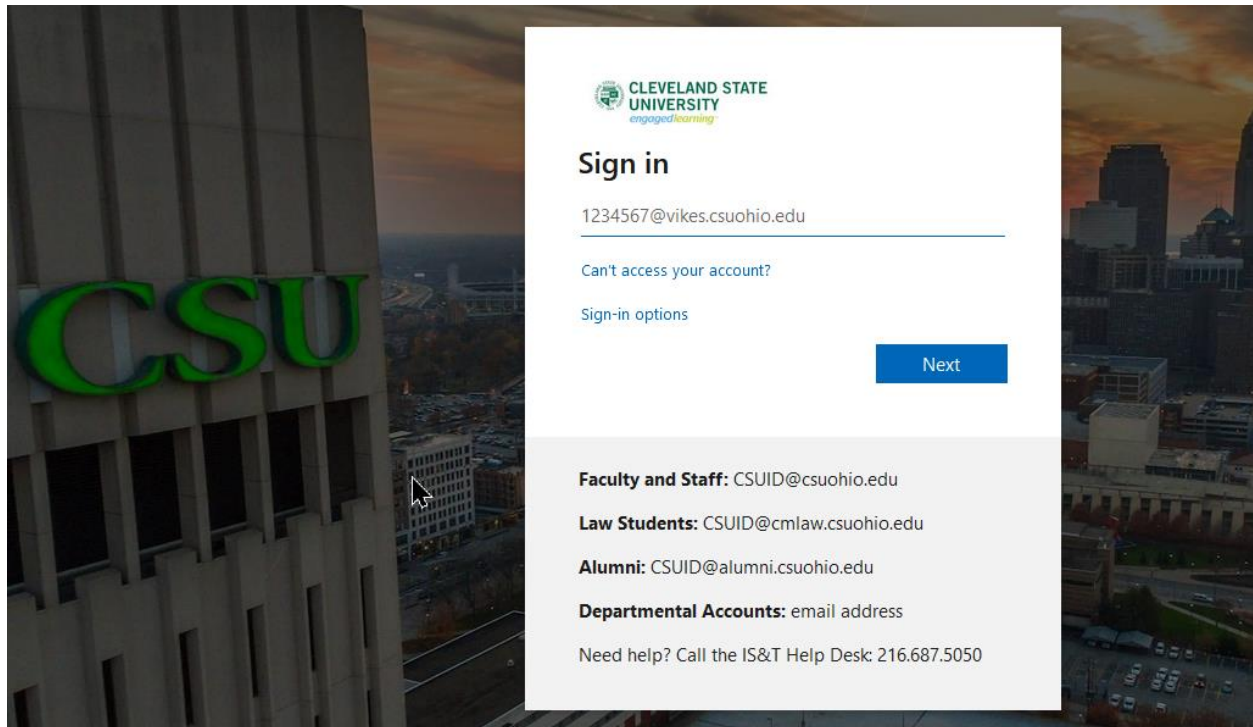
CSU

CLEVELAND STATE UNIVERSITY
engagedlearning

Sign in

1234567@vikes.csuohio.edu

Can't access your account?

Sign-in options

Next

**Faculty and Staff:** CSUID@csuohio.edu

**Law Students:** CSUID@cmlaw.csuohio.edu

**Alumni:** CSUID@alumni.csuohio.edu

**Departmental Accounts:** email address

Need help? Call the IS&T Help Desk: 216.687.5050